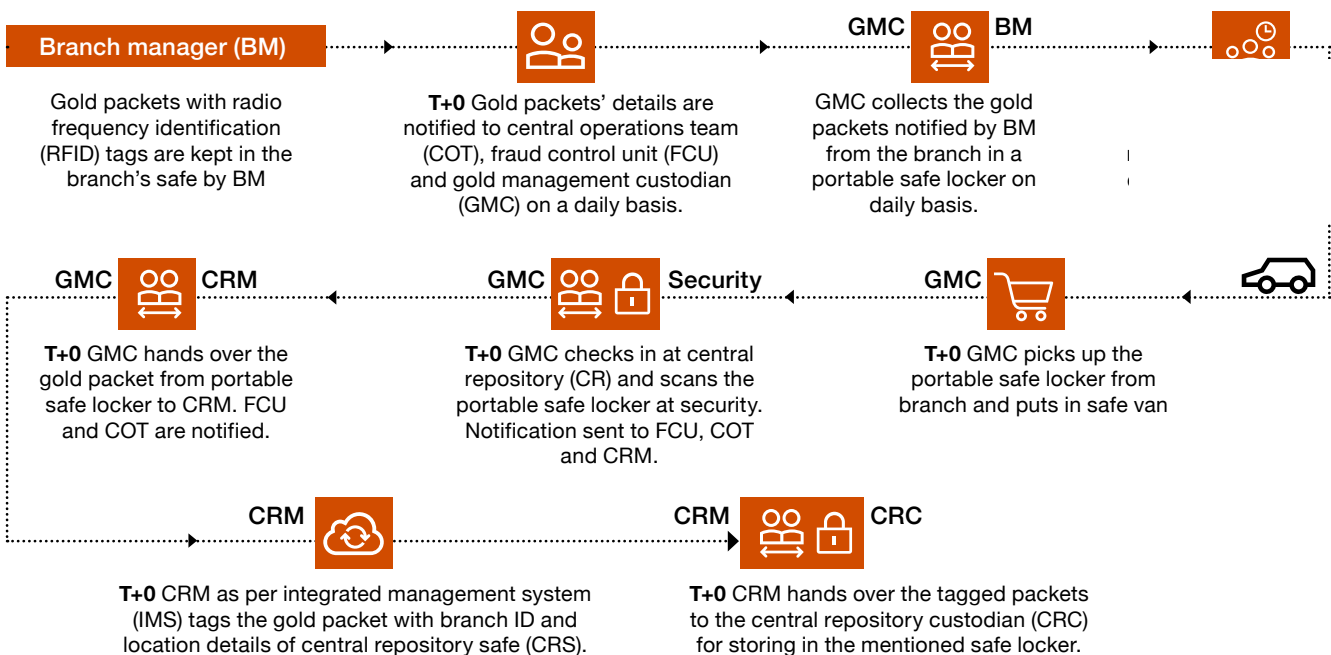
Branch manager (BM)

Gold packets with radio frequency identification (RFID) tags are kept in the branch's safe by BM

**T+0** Gold packets' details are notified to central operations team (COT), fraud control unit (FCU) and gold management custodian (GMC) on a daily basis.

GMC BM

GMC collects the gold packets notified by BM from the branch in a portable safe locker on daily basis.

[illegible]

GMC CRM

**T+0** GMC hands over the gold packet from portable safe locker to CRM. FCU and COT are notified.

GMC Security

**T+0** GMC checks in at central repository (CR) and scans the portable safe locker at security. Notification sent to FCU, COT and CRM.

GMC

**T+0** GMC picks up the portable safe locker from branch and puts in safe van

CRM

**T+0** CRM as per integrated management system (IMS) tags the gold packet with branch ID and location details of central repository safe (CRS).

CRM CRC

**T+0** CRM hands over the tagged packets to the central repository custodian (CRC) for storing in the mentioned safe locker.